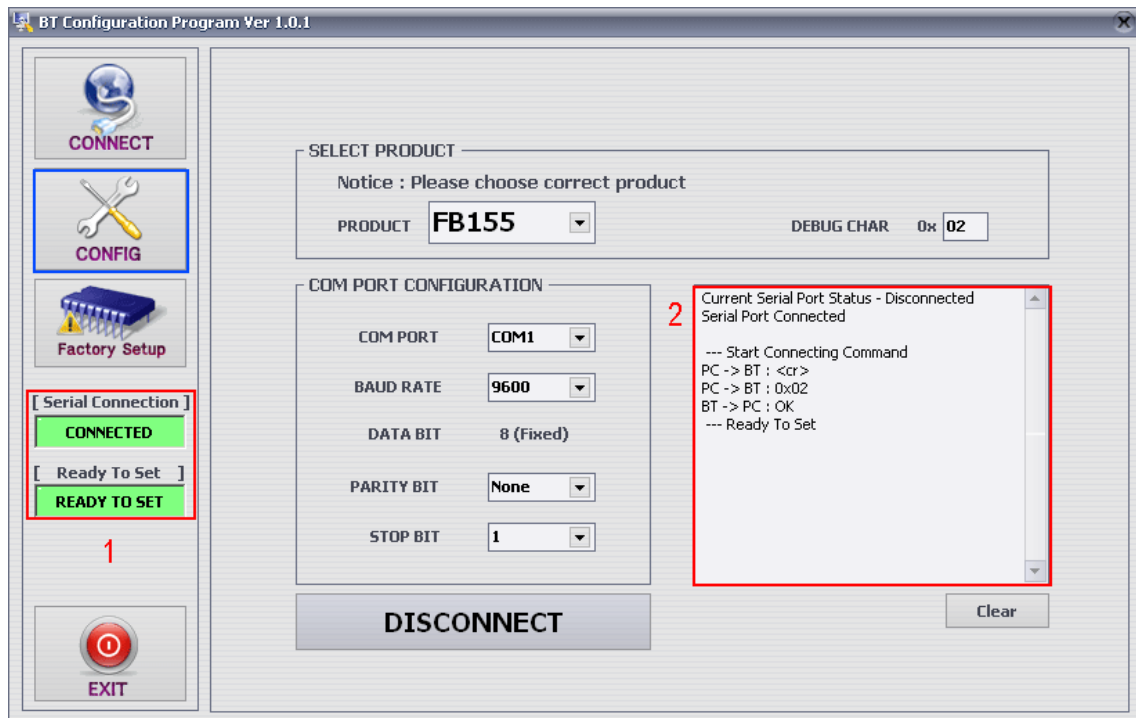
BT Configuration Program Ver 1.0.1

CONNECT

CONFIG

Factory Setup

[ Serial Connection ]
CONNECTED

[ Ready To Set ]
READY TO SET

1

EXIT

SELECT PRODUCT
Notice : Please choose correct product
PRODUCT FB155
DEBUG CHAR 0x 02

COM PORT CONFIGURATION
COM PORT COM1
BAUD RATE 9600
DATA BIT 8 (Fixed)
PARITY BIT None
STOP BIT 1

2

Current Serial Port Status - Disconnected
Serial Port Connected

--- Start Connecting Command
PC -> BT : <cr>
PC -> BT : 0x02
BT -> PC : OK
--- Ready To Set

DISCONNECT

Clear